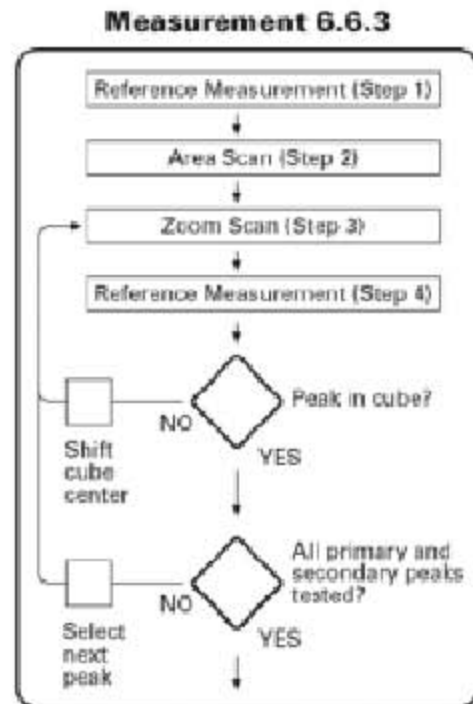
Measurement 6.6.3

Reference Measurement (Step 1)

Area Scan (Step 2)

Zoom Scan (Step 3)

Reference Measurement (Step 4)

Peak in cube?

NO

YES

Shift cube center

All primary and secondary peaks tested?

NO

YES

Select next peak